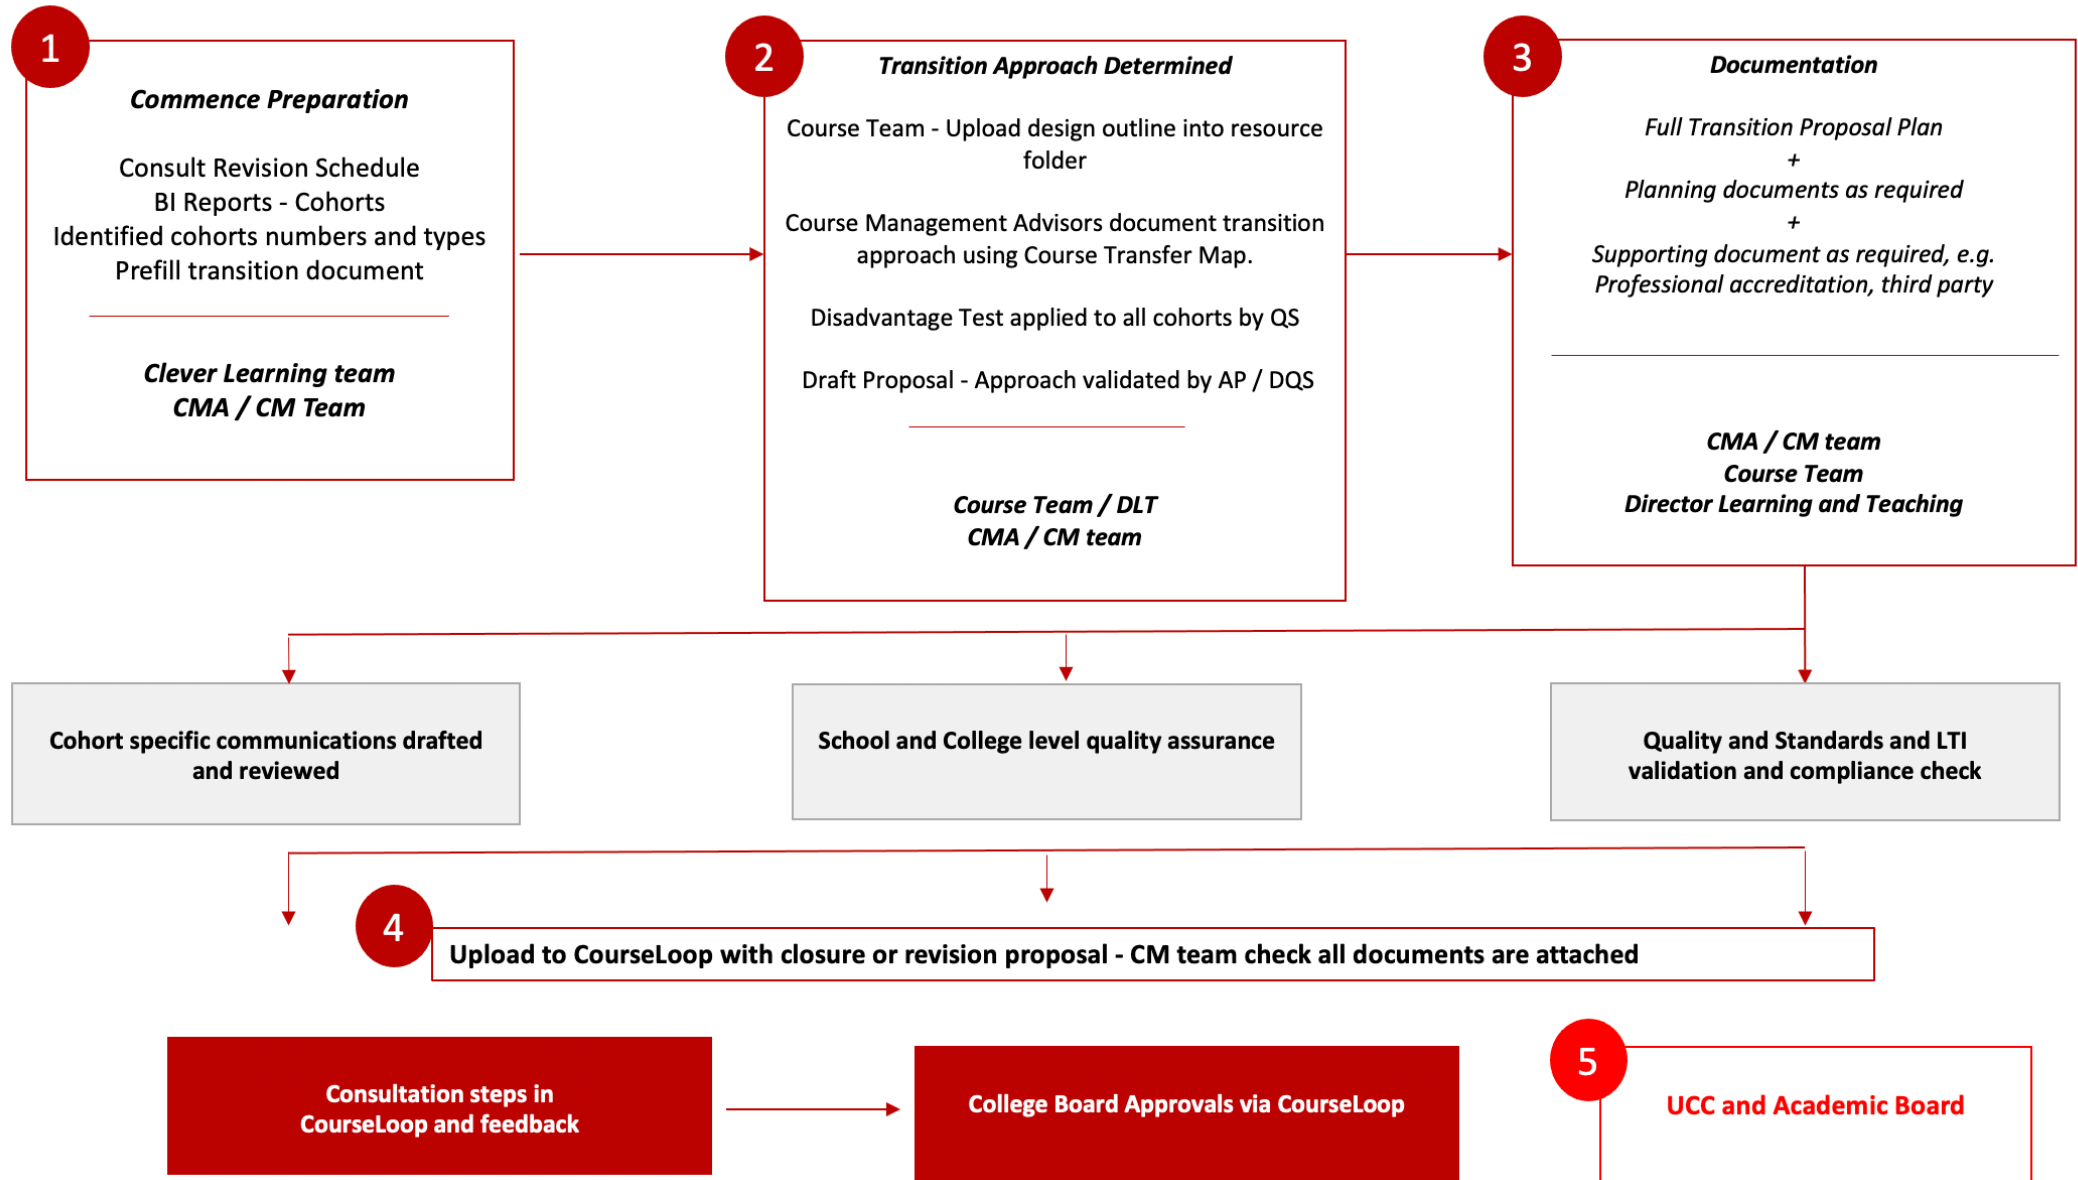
1

Commence Preparation

Consult Revision Schedule
BI Reports - Cohorts
Identified cohorts numbers and types
Prefill transition document

Clever Learning team
CMA / CM Team

2

Transition Approach Determined

Course Team - Upload design outline into resource folder

Course Management Advisors document transition approach using Course Transfer Map.

Disadvantage Test applied to all cohorts by QS

Draft Proposal - Approach validated by AP / DQS

Course Team / DLT
CMA / CM team

3

Documentation

Full Transition Proposal Plan
+
Planning documents as required
+
Supporting document as required, e.g. Professional accreditation, third party

CMA / CM team
Course Team
Director Learning and Teaching

Cohort specific communications drafted and reviewed

School and College level quality assurance

Quality and Standards and LTI validation and compliance check

4

Upload to CourseLoop with closure or revision proposal - CM team check all documents are attached

Consultation steps in CourseLoop and feedback

College Board Approvals via CourseLoop

5

UCC and Academic Board